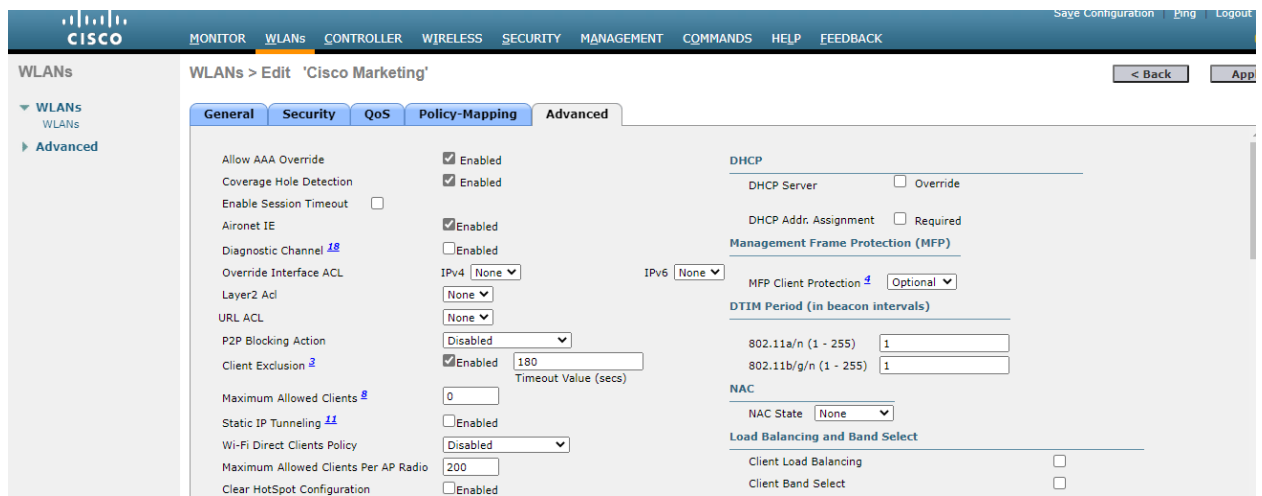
cisco

Save Configuration | Ping | Logout

MONITOR WLANs CONTROLLER WIRELESS SECURITY MANAGEMENT COMMANDS HELP FEEDBACK

WLANs

▼ WLANs
WLANs
▶ Advanced

WLANs > Edit 'Cisco Marketing'

< Back

App

General | Security | QoS | Policy-Mapping | Advanced

Allow AAA Override ☑ Enabled
Coverage Hole Detection ☑ Enabled
Enable Session Timeout ☐
Aironet IE ☑Enabled
Diagnostic Channel 18 ☐Enabled
Override Interface ACL IPv4 None IPv6 None
Layer2 Acl None
URL ACL None
P2P Blocking Action Disabled
Client Exclusion 3 ☑Enabled 180 Timeout Value (secs)
Maximum Allowed Clients 8 0
Static IP Tunneling 11 ☐Enabled
Wi-Fi Direct Clients Policy Disabled
Maximum Allowed Clients Per AP Radio 200
Clear HotSpot Configuration ☐Enabled

DHCP
DHCP Server ☐ Override
DHCP Addr. Assignment ☐ Required

Management Frame Protection (MFP)
MFP Client Protection 4 Optional

DTIM Period (in beacon intervals)
802.11a/n (1 - 255) 1
802.11b/g/n (1 - 255) 1

NAC
NAC State None

Load Balancing and Band Select
Client Load Balancing ☐
Client Band Select ☐